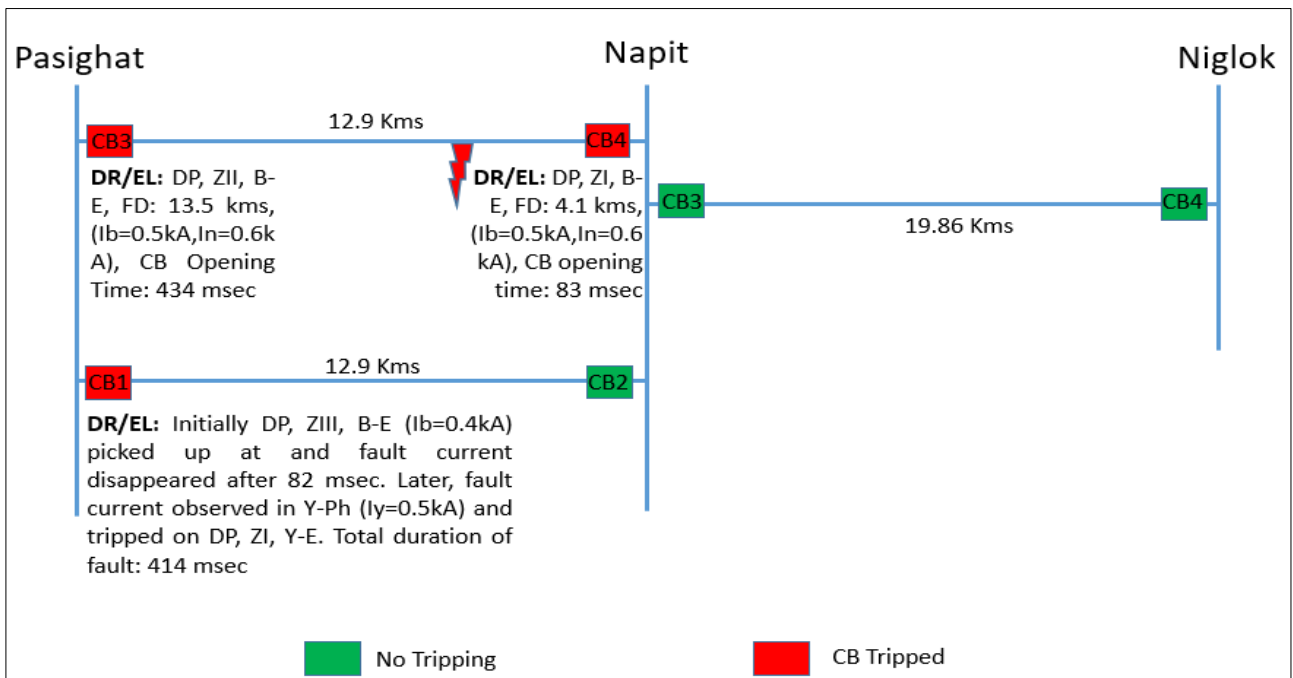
Pasighat

Napit

Niglok

12.9 Kms

CB3

CB4

DR/EL: DP, ZII, B-E, FD: 13.5 kms, (Ib=0.5kA,In=0.6kA), CB Opening Time: 434 msec

DR/EL: DP, ZI, B-E, FD: 4.1 kms, (Ib=0.5kA,In=0.6kA), CB opening time: 83 msec

CB3

CB4

19.86 Kms

12.9 Kms

CB1

CB2

DR/EL: Initially DP, ZIII, B-E (Ib=0.4kA) picked up at and fault current disappeared after 82 msec. Later, fault current observed in Y-Ph (Iy=0.5kA) and tripped on DP, ZI, Y-E. Total duration of fault: 414 msec

No Tripping

CB Tripped